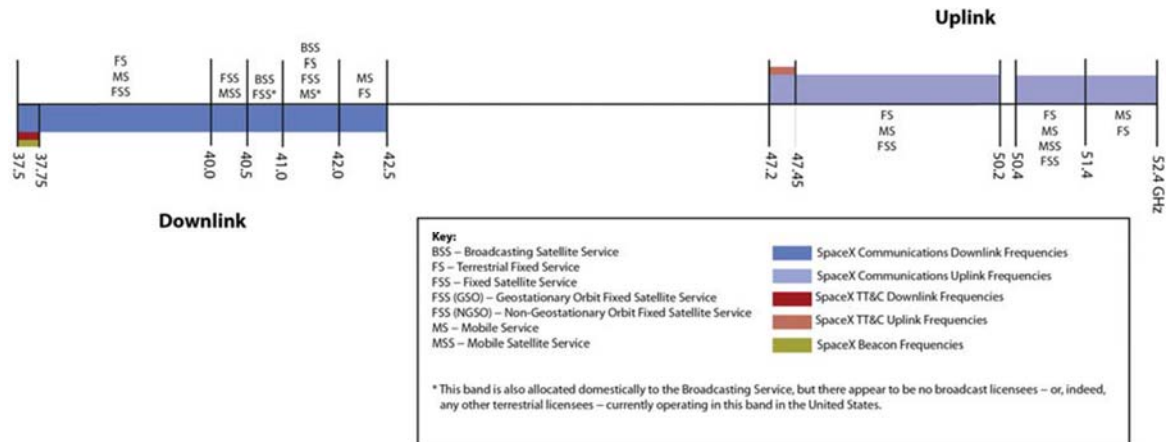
Uplink

FS
MS
FSS

FSS
MSS

BSS
FSS*

BSS
FS
FSS
MS*

MS
FS

37.5
37.75
40.0
40.5
41.0
42.0
42.5

FS
MS
FSS

FS
MS
MSS
FSS

MS
FS

47.2
47.45
50.2
50.4
51.4
52.4 GHz

Downlink

Key:
BSS – Broadcasting Satellite Service
FS – Terrestrial Fixed Service
FSS – Fixed Satellite Service
FSS (GSO) – Geostationary Orbit Fixed Satellite Service
FSS (NGSO) – Non-Geostationary Orbit Fixed Satellite Service
MS – Mobile Service
MSS – Mobile Satellite Service

SpaceX Communications Downlink Frequencies
SpaceX Communications Uplink Frequencies
SpaceX TT&C Downlink Frequencies
SpaceX TT&C Uplink Frequencies
SpaceX Beacon Frequencies

* This band is also allocated domestically to the Broadcasting Service, but there appear to be no broadcast licensees – or, indeed, any other terrestrial licensees – currently operating in this band in the United States.